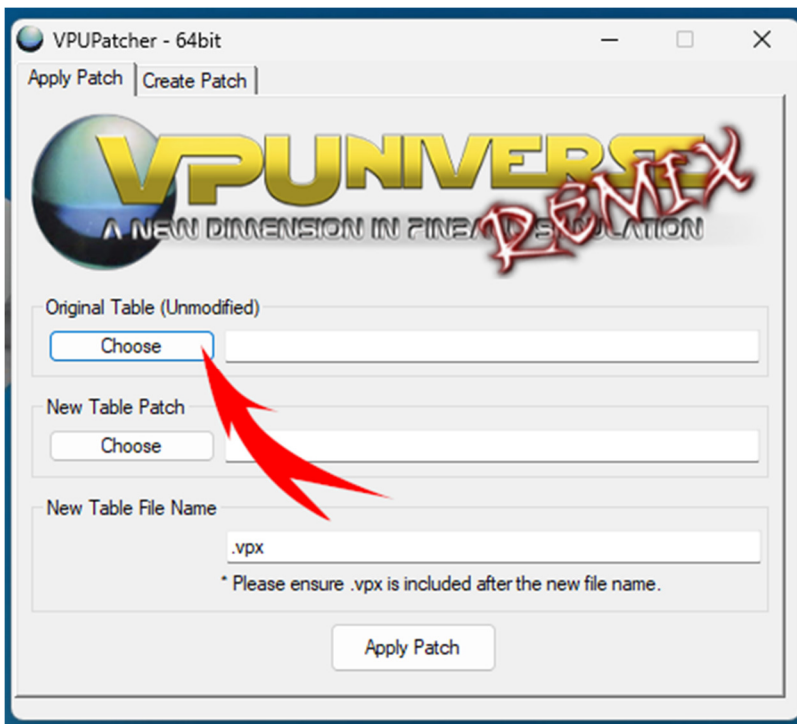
VPUPatcher - 64bit

Apply Patch | Create Patch

VPUNIVERSE
A NEW DIMENSION IN PINBA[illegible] SIMULATION
REMIX

Original Table (Unmodified)

Choose

New Table Patch

Choose

New Table File Name

.vpx

* Please ensure .vpx is included after the new file name.

Apply Patch